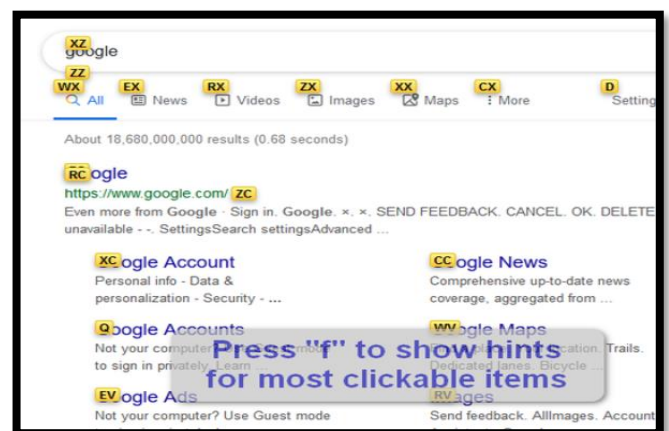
XZ
google

ZZ
WX All  EX News  RX Videos  ZX Images  XX Maps  CX More  D Setting

About 18,680,000,000 results (0.68 seconds)

RC ogle
https://www.google.com/ ZC
Even more from Google · Sign in. Google. ×. ×. SEND FEEDBACK. CANCEL. OK. DELETE unavailable - -. SettingsSearch settingsAdvanced ...

XC ogle Account
Personal info - Data & personalization - Security - ...

CC ogle News
Comprehensive up-to-date news coverage, aggregated from ...

Q oogle Accounts
Not your computer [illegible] to sign in privately. Learn ...

WV ogle Maps
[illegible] cation. Trails. Dedicated lanes. Bicycle ...

EV ogle Ads
Not your computer? Use Guest mode

RV Images
Send feedback. AllImages. Account

Press "f" to show hints for most clickable items